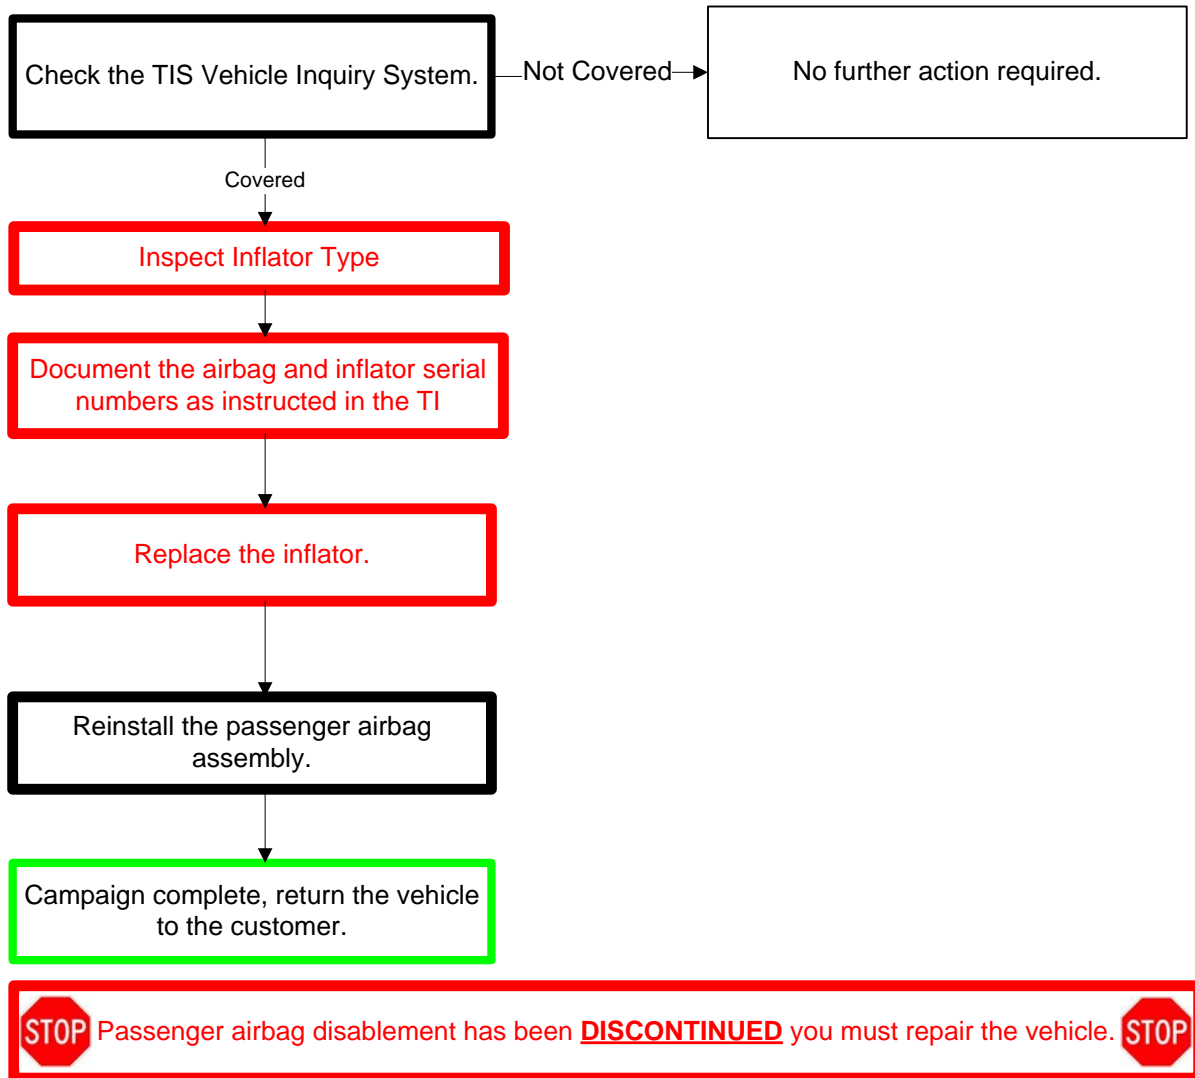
Check the TIS Vehicle Inquiry System.

Not Covered

No further action required.

Covered

Inspect Inflator Type

Document the airbag and inflator serial numbers as instructed in the TI

Replace the inflator.

Reinstall the passenger airbag assembly.

Campaign complete, return the vehicle to the customer.

STOP Passenger airbag disablement has been **DISCONTINUED** you must repair the vehicle. STOP